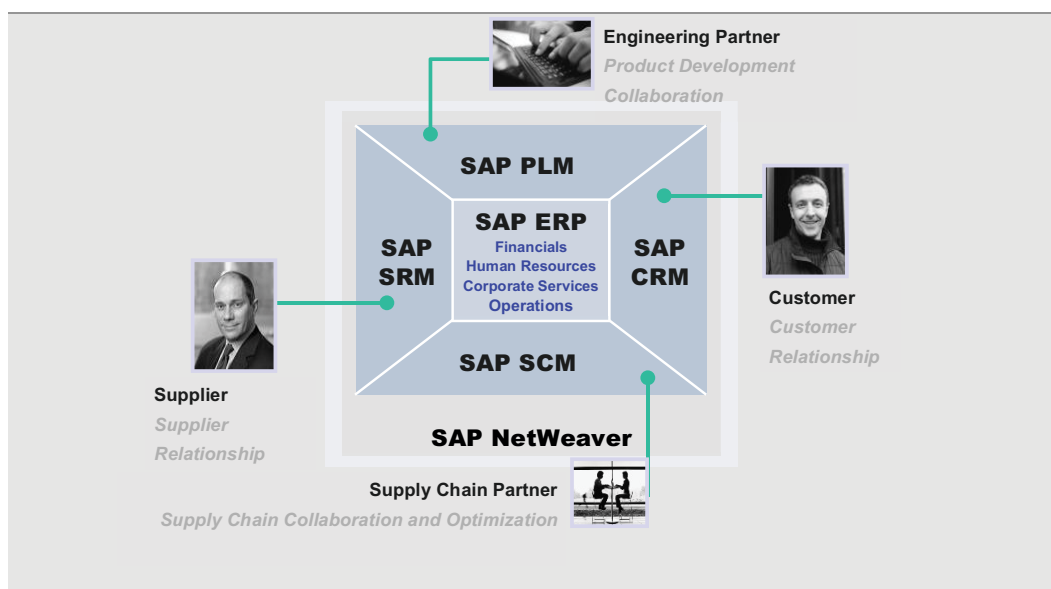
Engineering Partner
Product Development Collaboration

SAP PLM

SAP SRM

SAP ERP
Financials
Human Resources
Corporate Services
Operations

SAP CRM

SAP SCM

SAP NetWeaver

Customer
Customer Relationship

Supplier
Supplier Relationship

Supply Chain Partner
Supply Chain Collaboration and Optimization